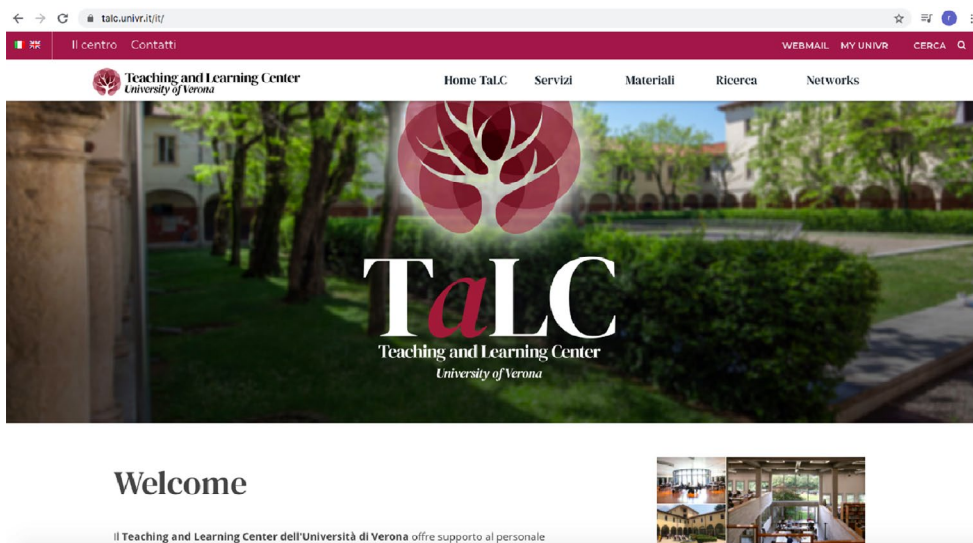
talc.univr.it/it/

Il centro Contatti

WEBMAIL MY UNIVR CERCA

Teaching and Learning Center
University of Verona

Home TaLC Servizi Materiali Ricerca Networks

TaLC
Teaching and Learning Center
University of Verona

Welcome

Il Teaching and Learning Center dell'Università di Verona offre supporto al personale